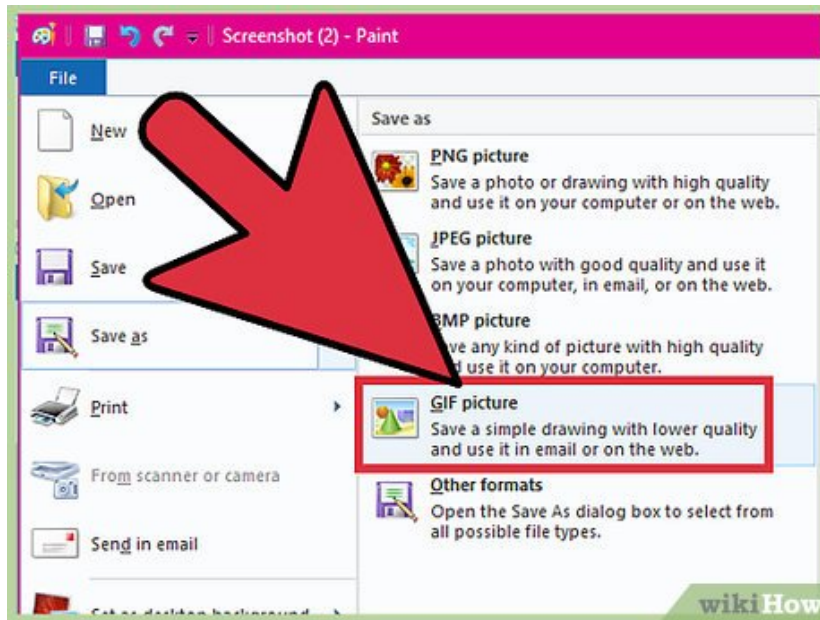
Screenshot (2) - Paint

File

New

Open

Save

Save as

Print

From scanner or camera

Send in email

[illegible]

Save as

PNG picture
Save a photo or drawing with high quality and use it on your computer or on the web.

JPEG picture
Save a photo with good quality and use it on your computer, in email, or on the web.

BMP picture
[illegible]ve any kind of picture with high quality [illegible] use it on your computer.

GIF picture
Save a simple drawing with lower quality and use it in email or on the web.

Other formats
Open the Save As dialog box to select from all possible file types.

wikiHow